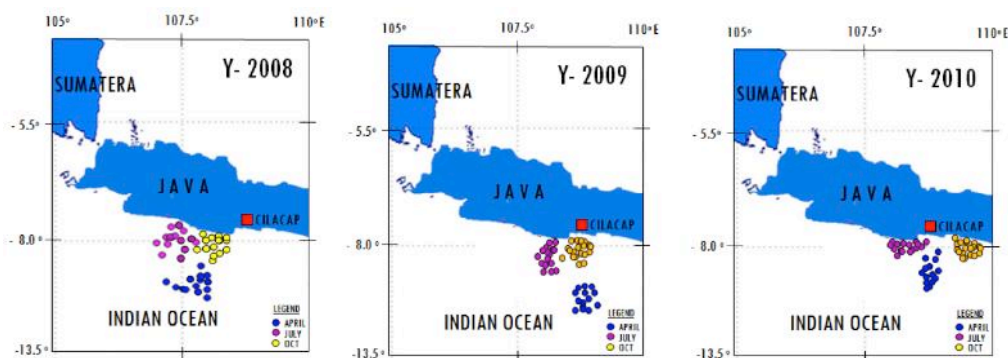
105° 107.5° 110°E
Y- 2008
SUMATERA
- 5.5°
JAVA
CILACAP
- 8.0°
INDIAN OCEAN
LEGEND
APRIL
JULY
OCT
-13.5°

105° 107.5° 110°E
Y- 2009
SUMATERA
- 5.5°
JAVA
CILACAP
- 8.0°
INDIAN OCEAN
LEGEND
APRIL
JULY
OCT
-13.5°

105° 107.5° 110°E
Y- 2010
SUMATERA
- 5.5°
JAVA
CILACAP
- 8.0°
INDIAN OCEAN
LEGEND
APRIL
JULY
OCT
-13.5°